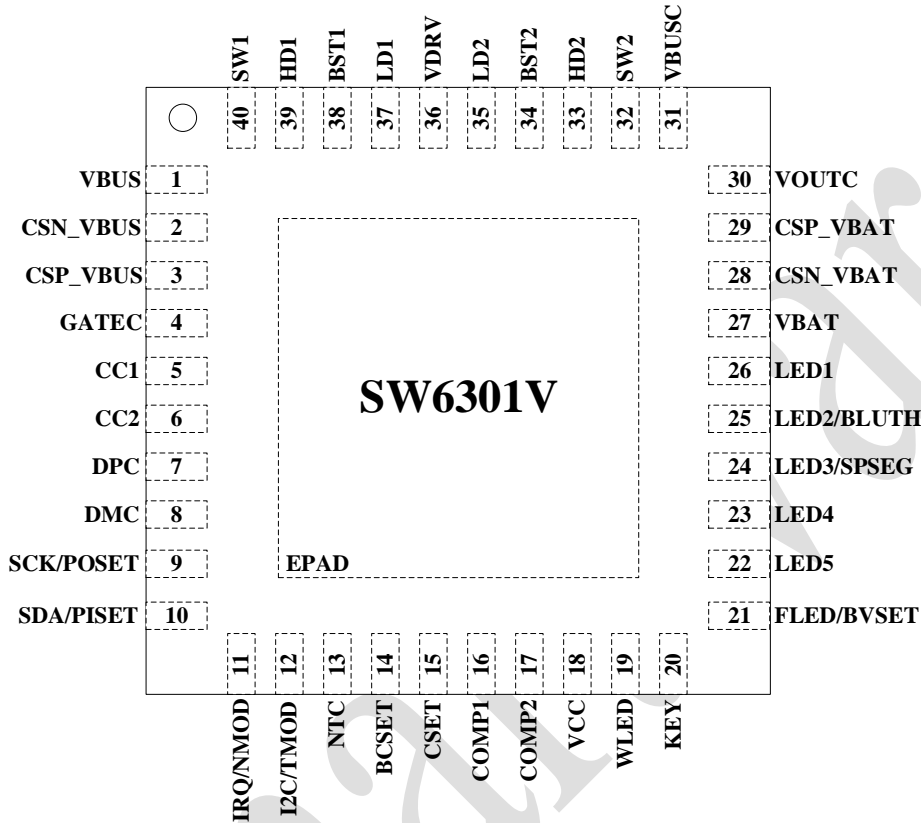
SW1 40
HD1 39
BST1 38
LD1 37
VDRV 36
LD2 35
BST2 34
HD2 33
SW2 32
VBUSC 31

VBUS 1
CSN_VBUS 2
CSP_VBUS 3
GATEC 4
CC1 5
CC2 6
DPC 7
DMC 8
SCK/POSET 9
SDA/PISET 10

SW6301V

EPAD

30 VOUTC
29 CSP_VBAT
28 CSN_VBAT
27 VBAT
26 LED1
25 LED2/BLUTH
24 LED3/SPSEG
23 LED4
22 LED5
21 FLED/BVSET

11 IRQ/NMOD
12 I2C/TMOD
13 NTC
14 BCSET
15 CSET
16 COMP1
17 COMP2
18 VCC
19 WLED
20 KEY